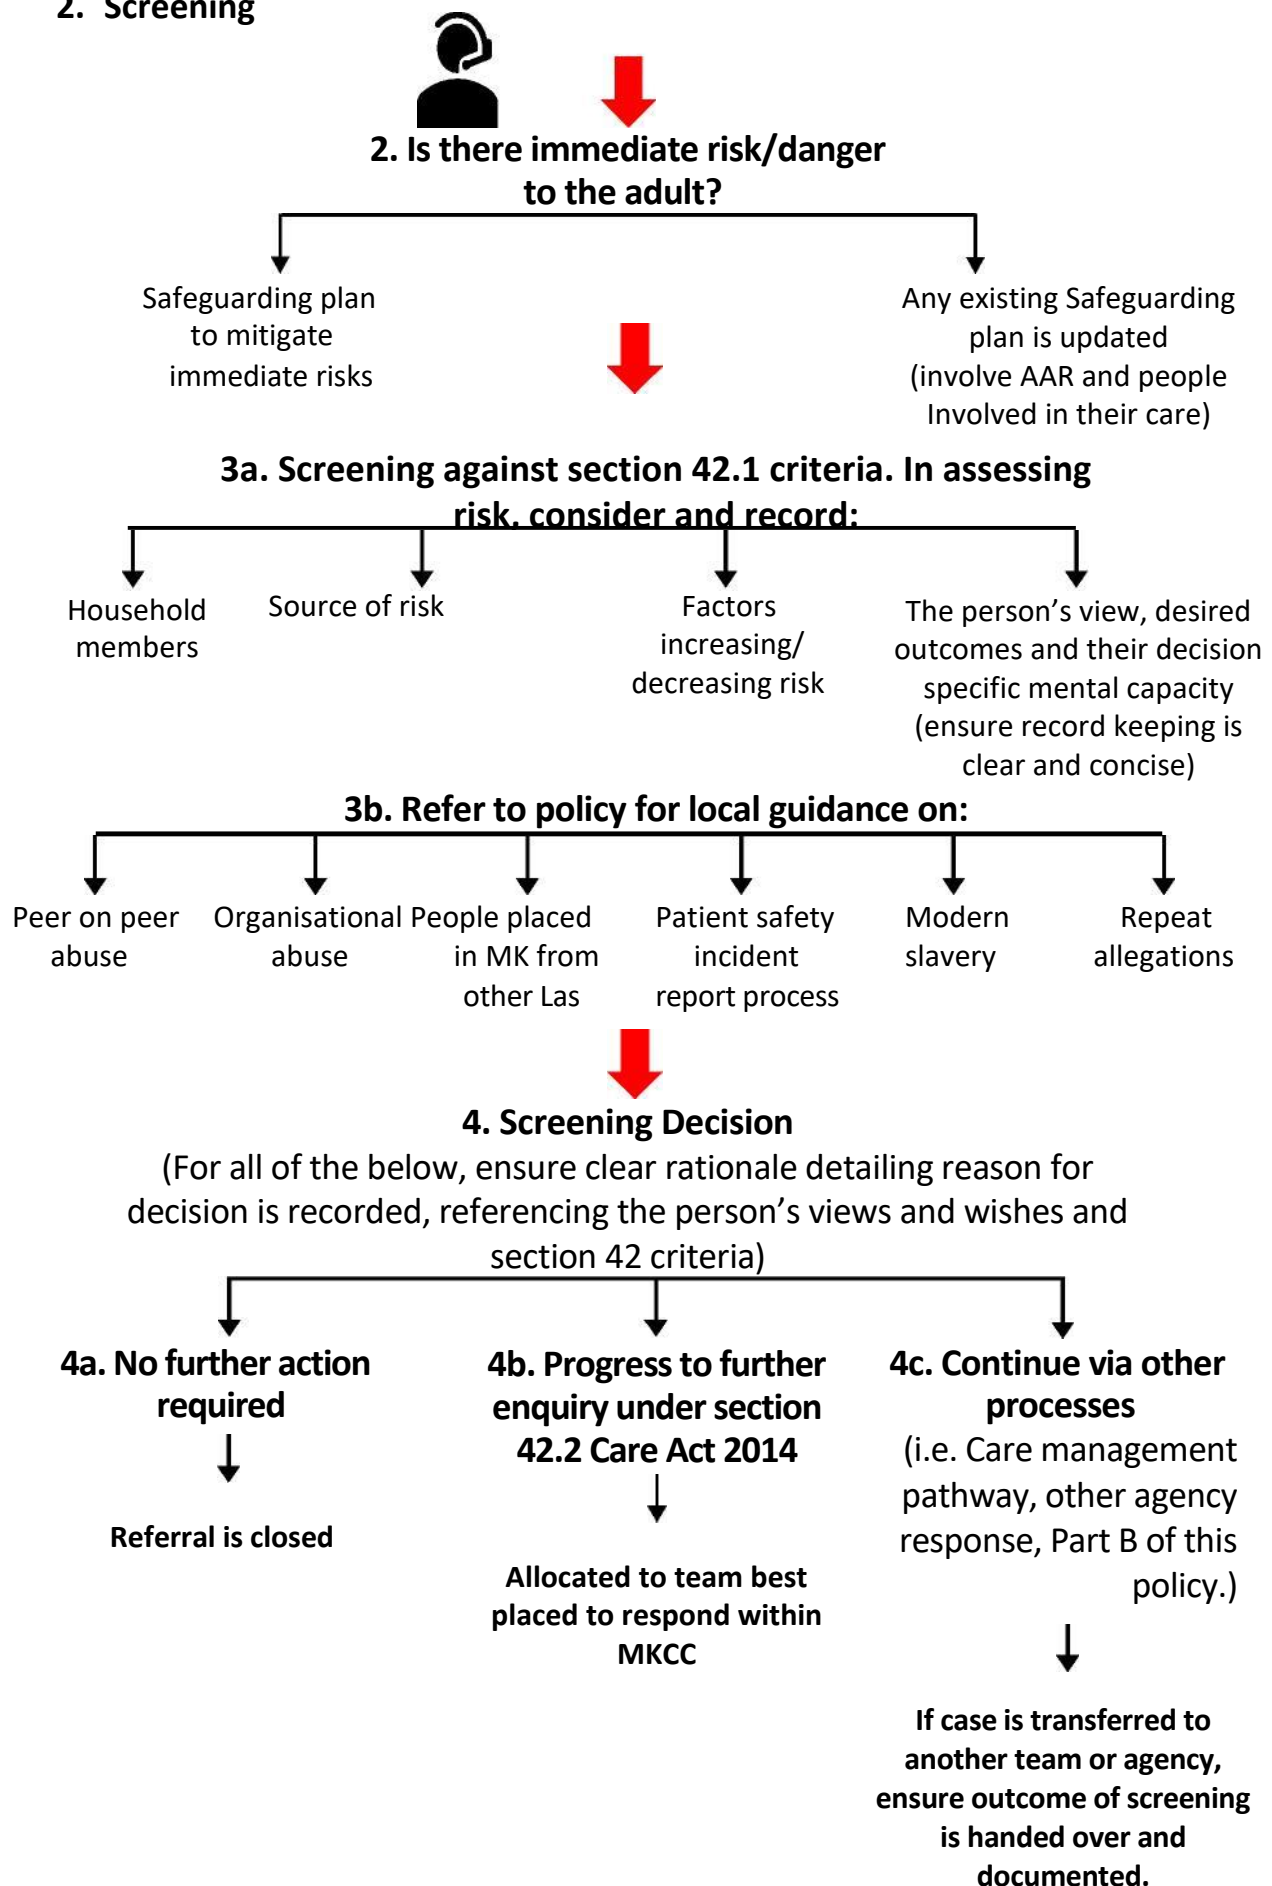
2. Screening

2. Is there immediate risk/danger to the adult?

Safeguarding plan to mitigate immediate risks

Any existing Safeguarding plan is updated (involve AAR and people Involved in their care)

3a. Screening against section 42.1 criteria. In assessing risk, consider and record:

Household members

Source of risk

Factors increasing/ decreasing risk

The person's view, desired outcomes and their decision specific mental capacity (ensure record keeping is clear and concise)

3b. Refer to policy for local guidance on:

Peer on peer abuse

Organisational abuse

People placed in MK from other Las

Patient safety incident report process

Modern slavery

Repeat allegations

4. Screening Decision
(For all of the below, ensure clear rationale detailing reason for decision is recorded, referencing the person's views and wishes and section 42 criteria)

4a. No further action required

Referral is closed

4b. Progress to further enquiry under section 42.2 Care Act 2014

Allocated to team best placed to respond within MKCC

4c. Continue via other processes
(i.e. Care management pathway, other agency response, Part B of this policy.)

If case is transferred to another team or agency, ensure outcome of screening is handed over and documented.